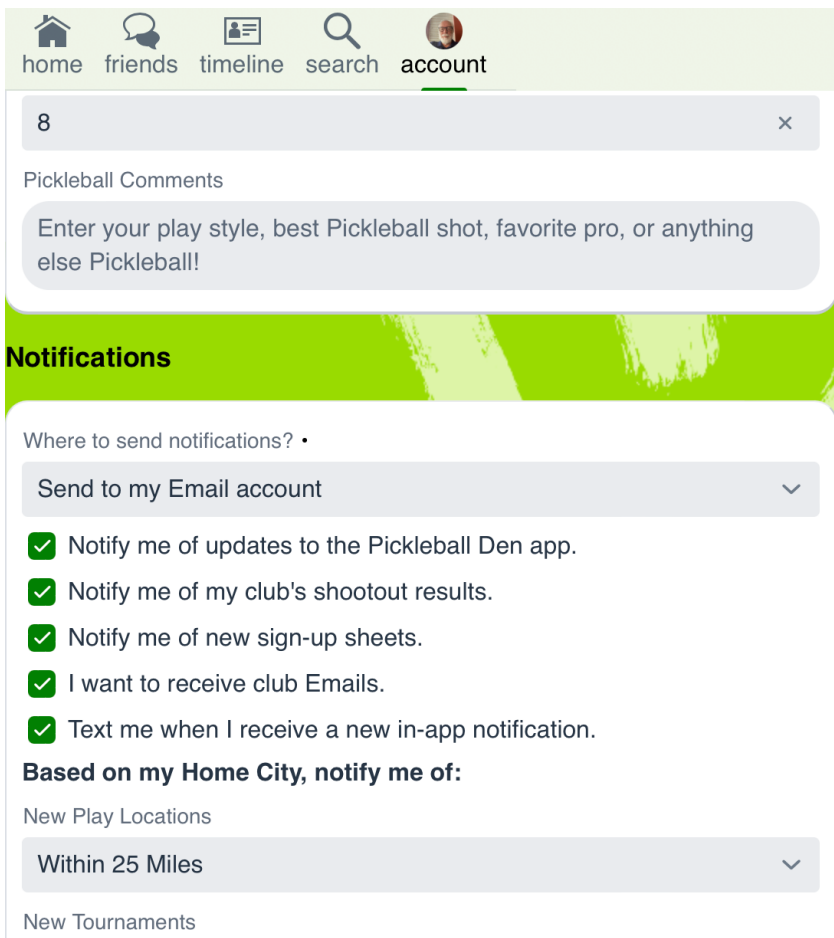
home friends timeline search account

8 ×

Pickleball Comments

Enter your play style, best Pickleball shot, favorite pro, or anything else Pickleball!

Notifications

Where to send notifications? •

Send to my Email account

Notify me of updates to the Pickleball Den app.

Notify me of my club's shootout results.

Notify me of new sign-up sheets.

I want to receive club Emails.

Text me when I receive a new in-app notification.

Based on my Home City, notify me of:

New Play Locations

Within 25 Miles

New Tournaments